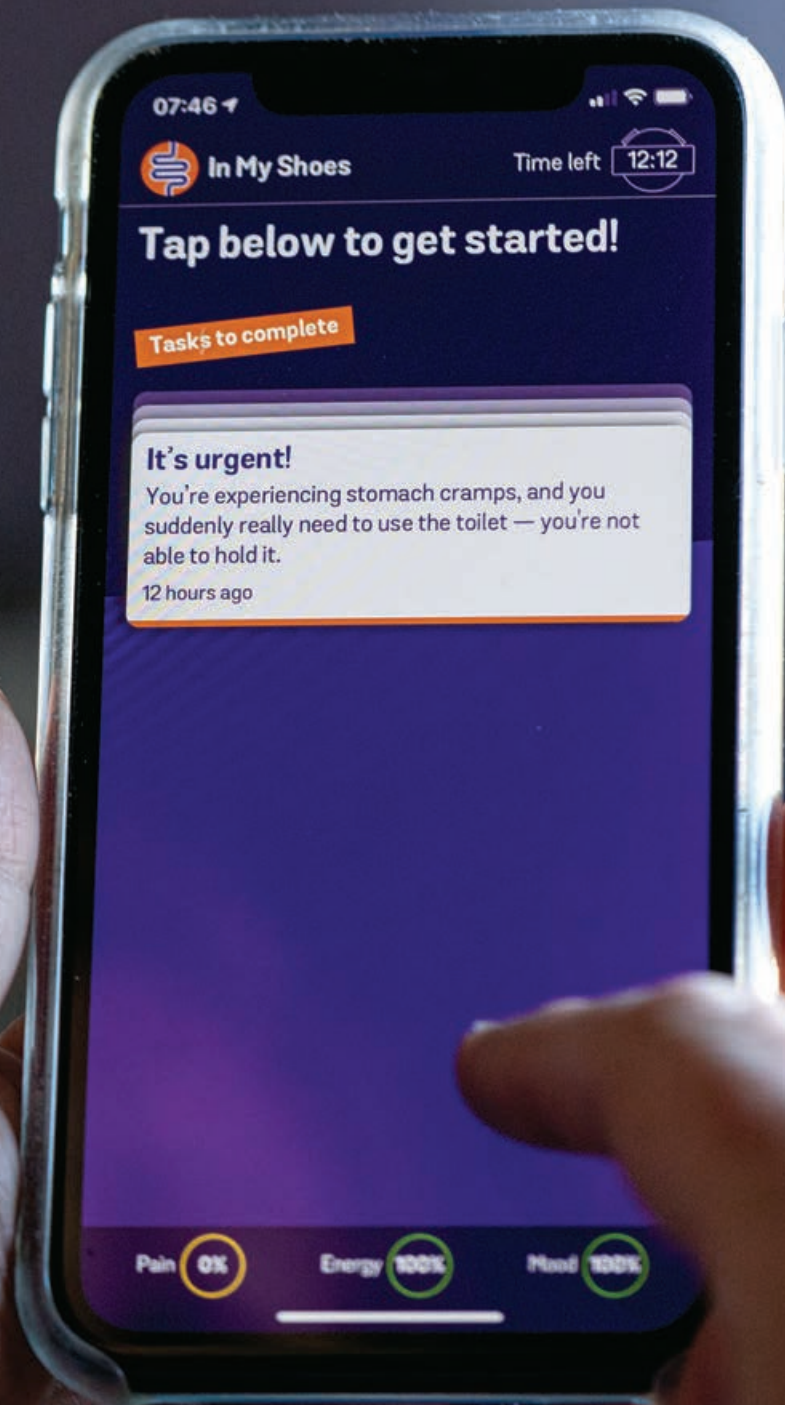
07:46

In My Shoes

Time left 12:12

Tap below to get started!

Tasks to complete

It's urgent!

You're experiencing stomach cramps, and you suddenly really need to use the toilet — you're not able to hold it.

12 hours ago

Pain 0%

Energy 100%

Mood 100%